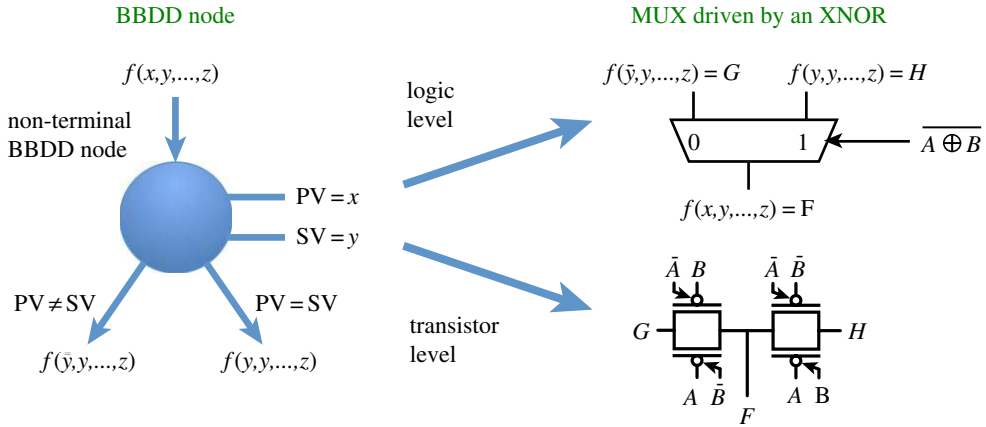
BBDD node

$f(x,y,\ldots,z)$

non-terminal BBDD node

$\text{PV} = x$

$\text{SV} = y$

$\text{PV} \neq \text{SV}$

$\text{PV} = \text{SV}$

$f(\bar{y},y,\ldots,z)$

$f(y,y,\ldots,z)$

logic level

transistor level

MUX driven by an XNOR

$f(\bar{y},y,\ldots,z) = G$

$f(y,y,\ldots,z) = H$

0

1

$\overline{A \oplus B}$

$f(x,y,\ldots,z) = \text{F}$

$\bar{A}$ $B$

$\bar{A}$ $\bar{B}$

$G$

$H$

$A$ $\bar{B}$

$A$ B

$F$